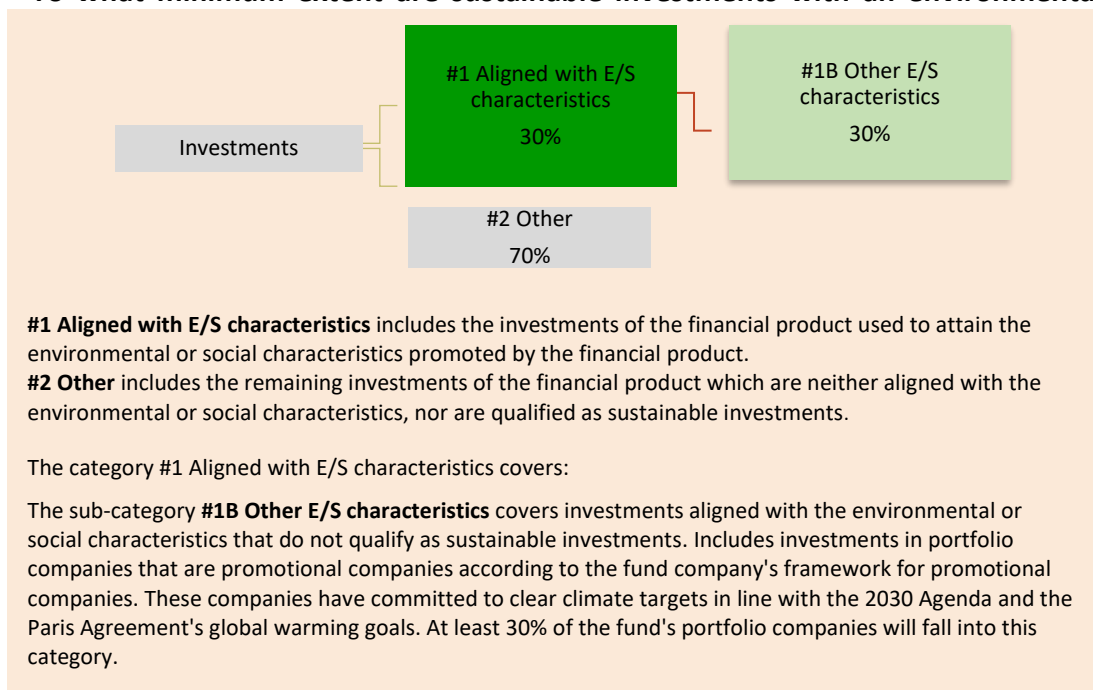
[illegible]

Investments

#1 Aligned with E/S characteristics
30%

#1B Other E/S characteristics
30%

#2 Other
70%

**#1 Aligned with E/S characteristics** includes the investments of the financial product used to attain the environmental or social characteristics promoted by the financial product.
**#2 Other** includes the remaining investments of the financial product which are neither aligned with the environmental or social characteristics, nor are qualified as sustainable investments.

The category #1 Aligned with E/S characteristics covers:

The sub-category **#1B Other E/S characteristics** covers investments aligned with the environmental or social characteristics that do not qualify as sustainable investments. Includes investments in portfolio companies that are promotional companies according to the fund company's framework for promotional companies. These companies have committed to clear climate targets in line with the 2030 Agenda and the Paris Agreement's global warming goals. At least 30% of the fund's portfolio companies will fall into this category.